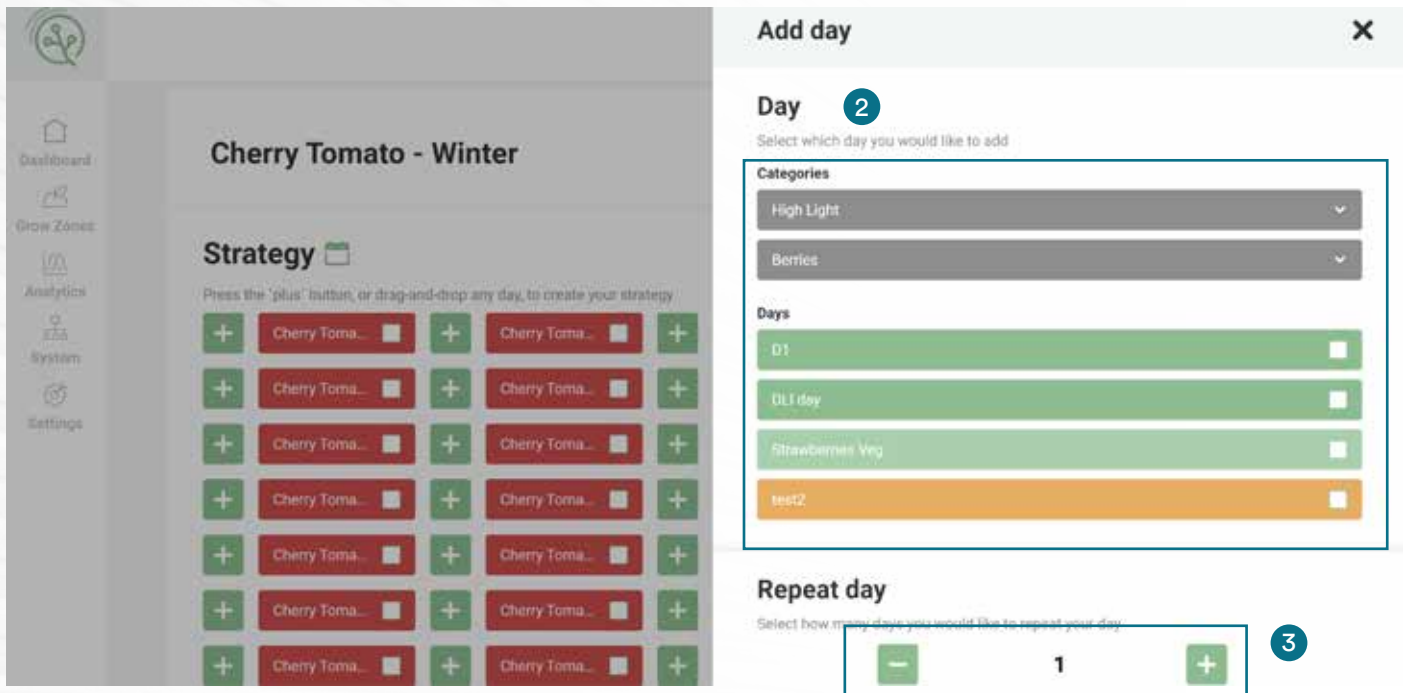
Dashboard
Grow Zones
Analytics
System
Settings

Cherry Tomato - Winter

Strategy

Press the 'plus' button, or drag-and-drop any day, to create your strategy

Cherry Toma... Cherry Toma...
Cherry Toma... Cherry Toma...
Cherry Toma... Cherry Toma...
Cherry Toma... Cherry Toma...
Cherry Toma... Cherry Toma...
Cherry Toma... Cherry Toma...
Cherry Toma... Cherry Toma...

Add day

Day 2

Select which day you would like to add

Categories

High Light

Berries

Days

D1

DLI day

Strawberries Veg

test2

Repeat day

Select how many days you would like to repeat your day

3

1